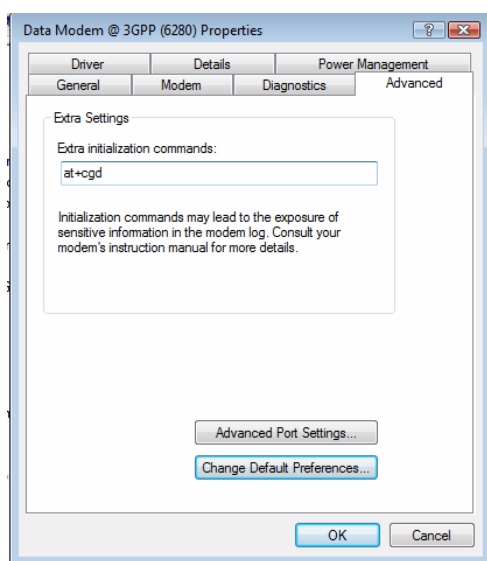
Data Modem @ 3GPP (6280) Properties

?

Driver | Details | Power Management
General | Modem | Diagnostics | Advanced

Extra Settings

Extra initialization commands:

at+cgd

Initialization commands may lead to the exposure of sensitive information in the modem log. Consult your modem's instruction manual for more details.

Advanced Port Settings...

Change Default Preferences...

OK

Cancel